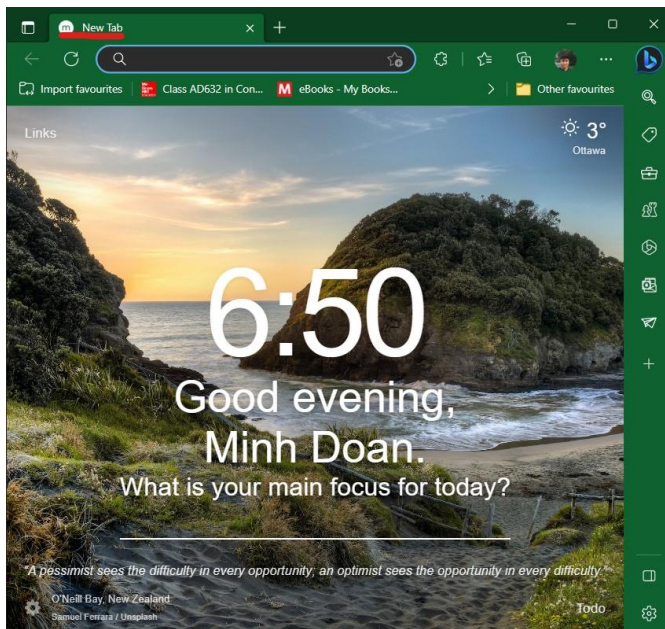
New Tab

Import favourites

Class AD632 in Con...

eBooks - My Books...

Other favourites

Links

3°

Ottawa

6:50

Good evening, Minh Doan.

What is your main focus for today?

"A pessimist sees the difficulty in every opportunity; an optimist sees the opportunity in every difficulty."

O'Neill Bay, New Zealand

Samuel Ferrara / Unsplash

Todo